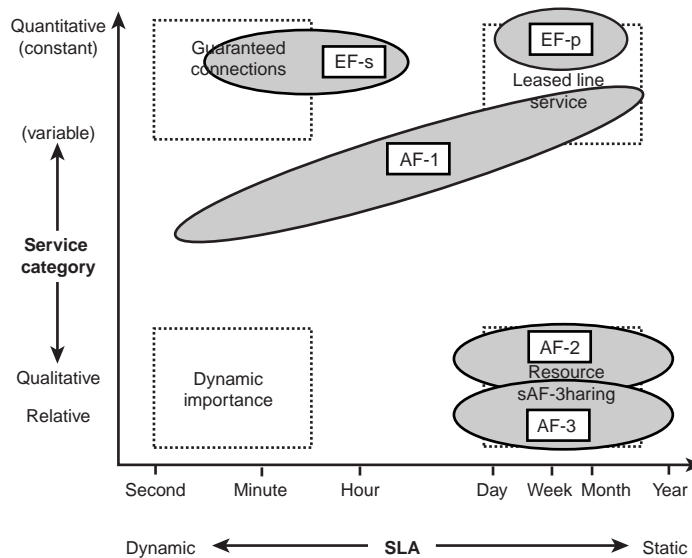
Quantitative (constant)

(variable)

Service category

Qualitative

Relative

Guaranteed connections

EF-s

EF-p

Leased line service

AF-1

Dynamic importance

AF-2

Resource sAF-3haring

AF-3

Second

Minute

Hour

Day

Week

Month

Year

Dynamic

SLA

Static